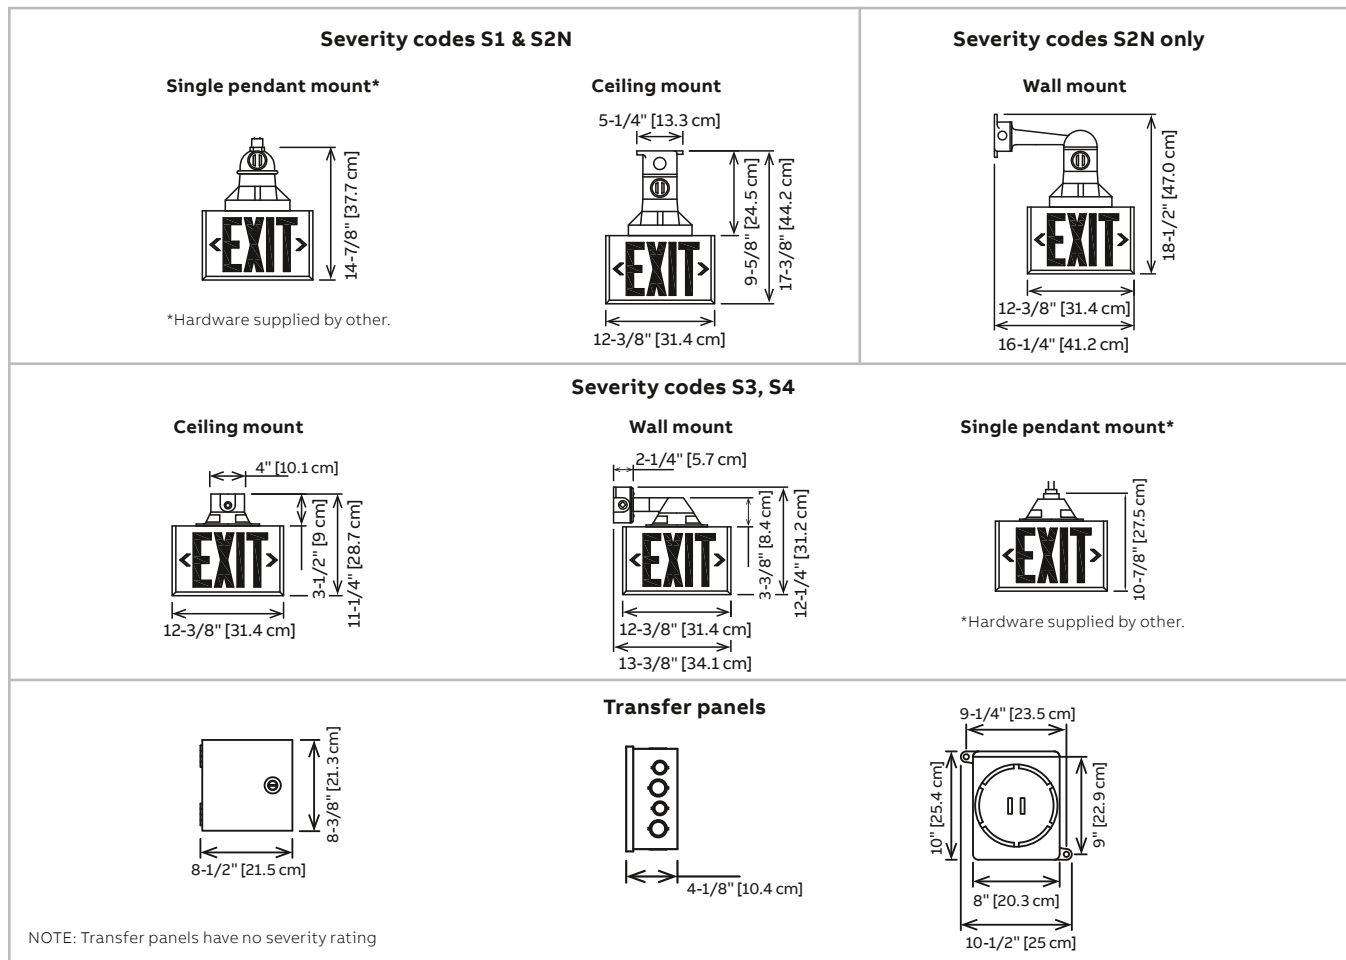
Severity codes S1 & S2N

Single pendant mount*

EXIT

14-7/8" [37.7 cm]

*Hardware supplied by other.

Ceiling mount

5-1/4" [13.3 cm]

EXIT

9-5/8" [24.5 cm]

17-3/8" [44.2 cm]

12-3/8" [31.4 cm]

Severity codes S2N only

Wall mount

EXIT

18-1/2" [47.0 cm]

12-3/8" [31.4 cm]

16-1/4" [41.2 cm]

Severity codes S3, S4

Ceiling mount

4" [10.1 cm]

EXIT

3-1/2" [9 cm]

11-1/4" [28.7 cm]

12-3/8" [31.4 cm]

Wall mount

2-1/4" [5.7 cm]

EXIT

3-3/8" [8.4 cm]

12-1/4" [31.2 cm]

12-3/8" [31.4 cm]

13-3/8" [34.1 cm]

Single pendant mount*

EXIT

10-7/8" [27.5 cm]

*Hardware supplied by other.

Transfer panels

8-3/8" [21.3 cm]

8-1/2" [21.5 cm]

4-1/8" [10.4 cm]

9-1/4" [23.5 cm]

10" [25.4 cm]

9" [22.9 cm]

8" [20.3 cm]

10-1/2" [25 cm]

NOTE: Transfer panels have no severity rating